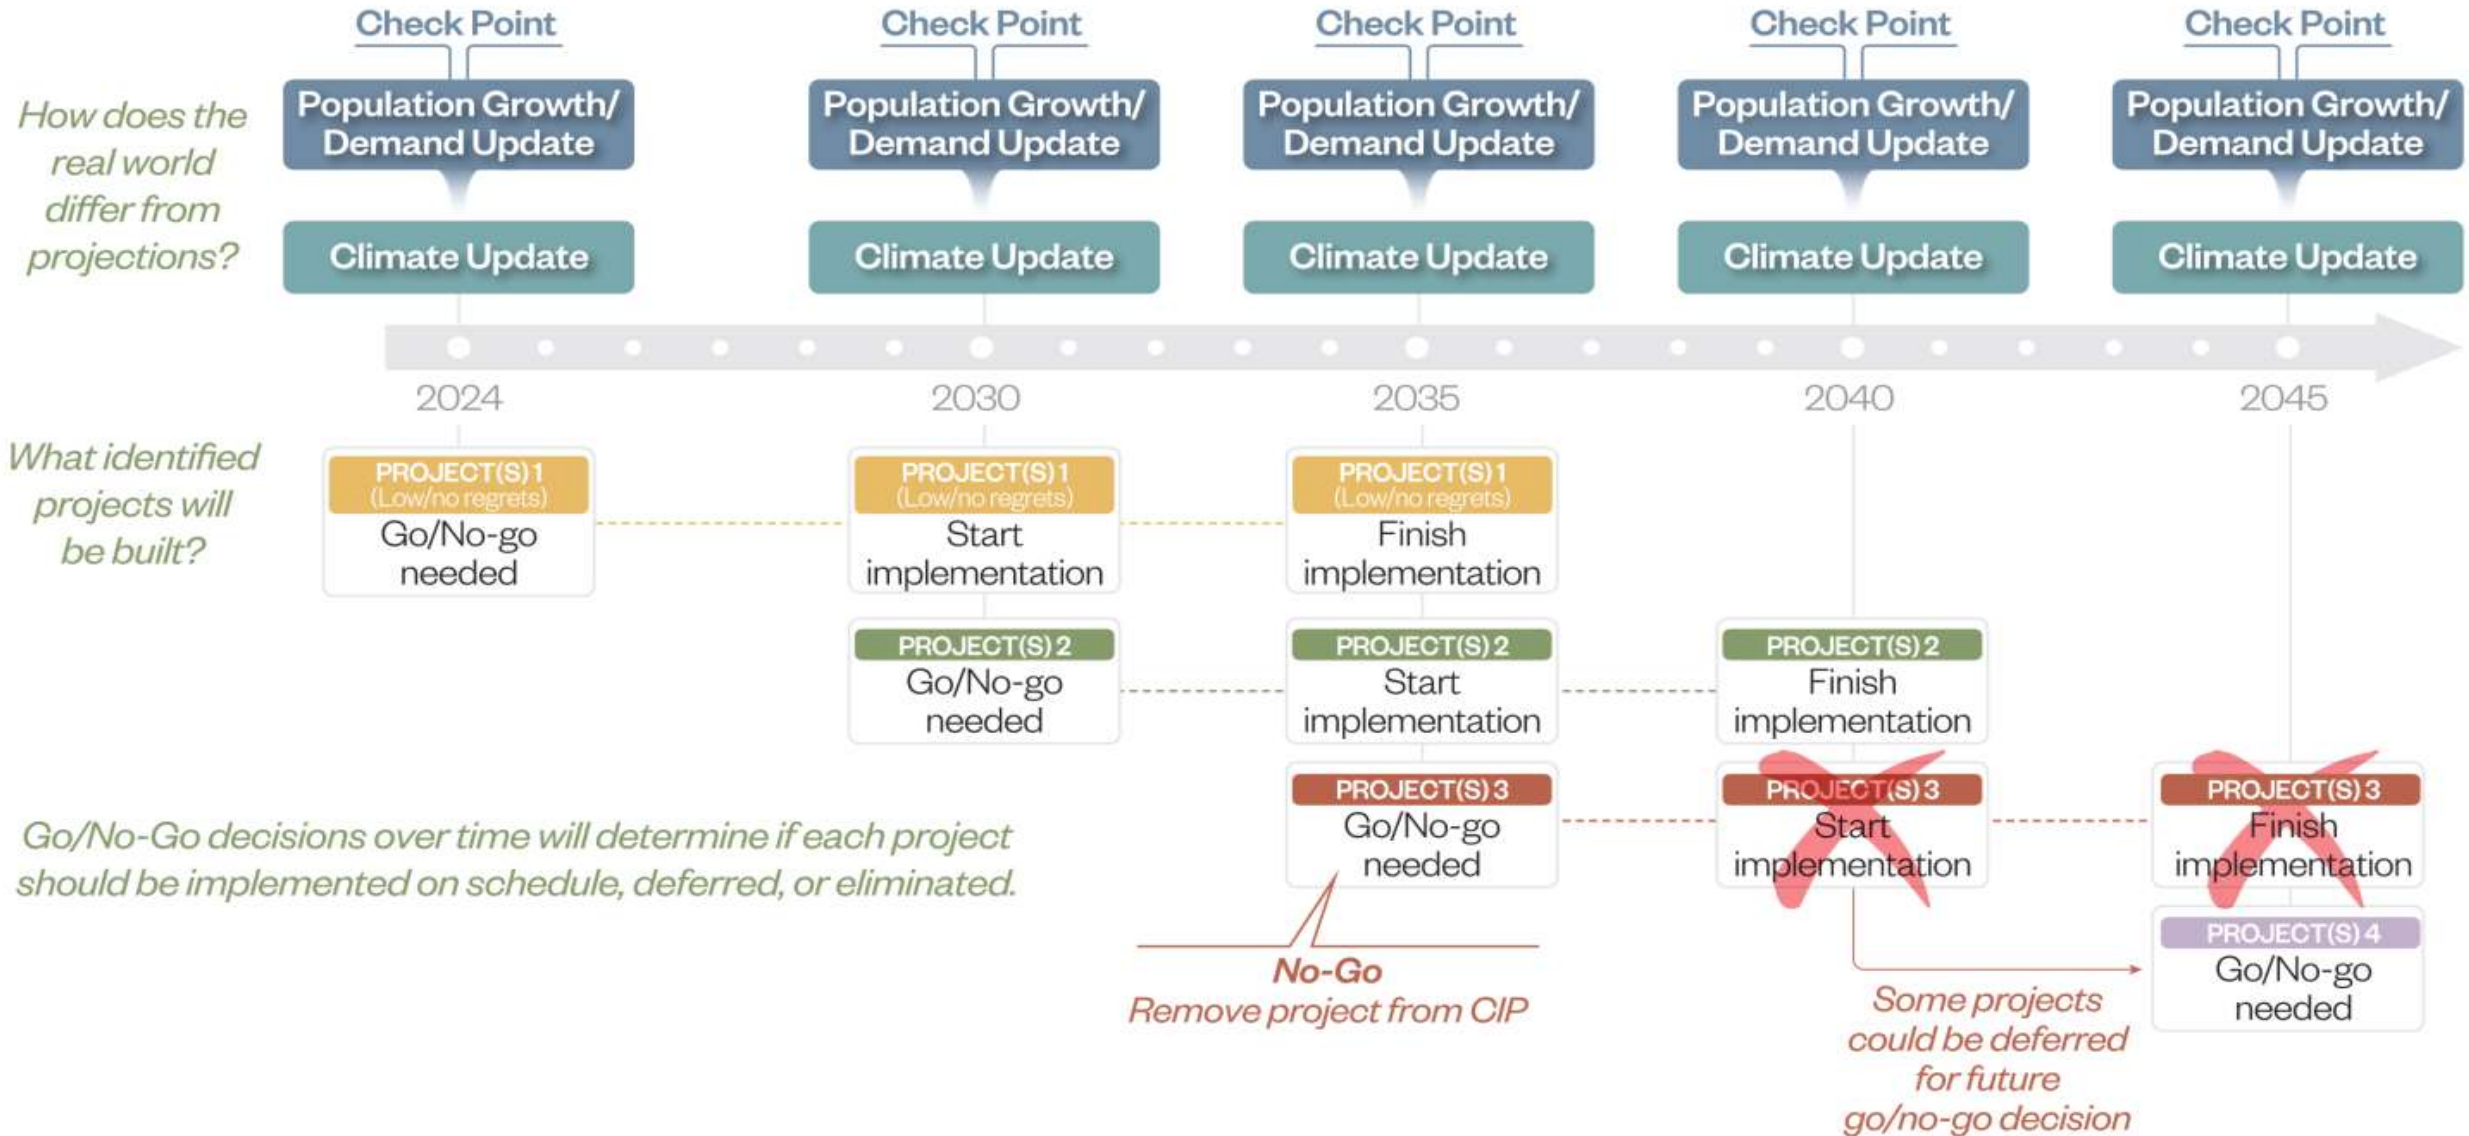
How does the real world differ from projections?

Check Point
Population Growth/ Demand Update
Climate Update

Check Point
Population Growth/ Demand Update
Climate Update

Check Point
Population Growth/ Demand Update
Climate Update

Check Point
Population Growth/ Demand Update
Climate Update

Check Point
Population Growth/ Demand Update
Climate Update

2024
2030
2035
2040
2045

What identified projects will be built?

PROJECT(S) 1
(Low/no regrets)
Go/No-go needed

PROJECT(S) 1
(Low/no regrets)
Start implementation

PROJECT(S) 1
(Low/no regrets)
Finish implementation

PROJECT(S) 2
Go/No-go needed

PROJECT(S) 2
Start implementation

PROJECT(S) 2
Finish implementation

PROJECT(S) 3
Go/No-go needed

PROJECT(S) 3
Start implementation

PROJECT(S) 3
Finish implementation

PROJECT(S) 4
Go/No-go needed

Go/No-Go decisions over time will determine if each project should be implemented on schedule, deferred, or eliminated.

No-Go
Remove project from CIP

Some projects could be deferred for future go/no-go decision